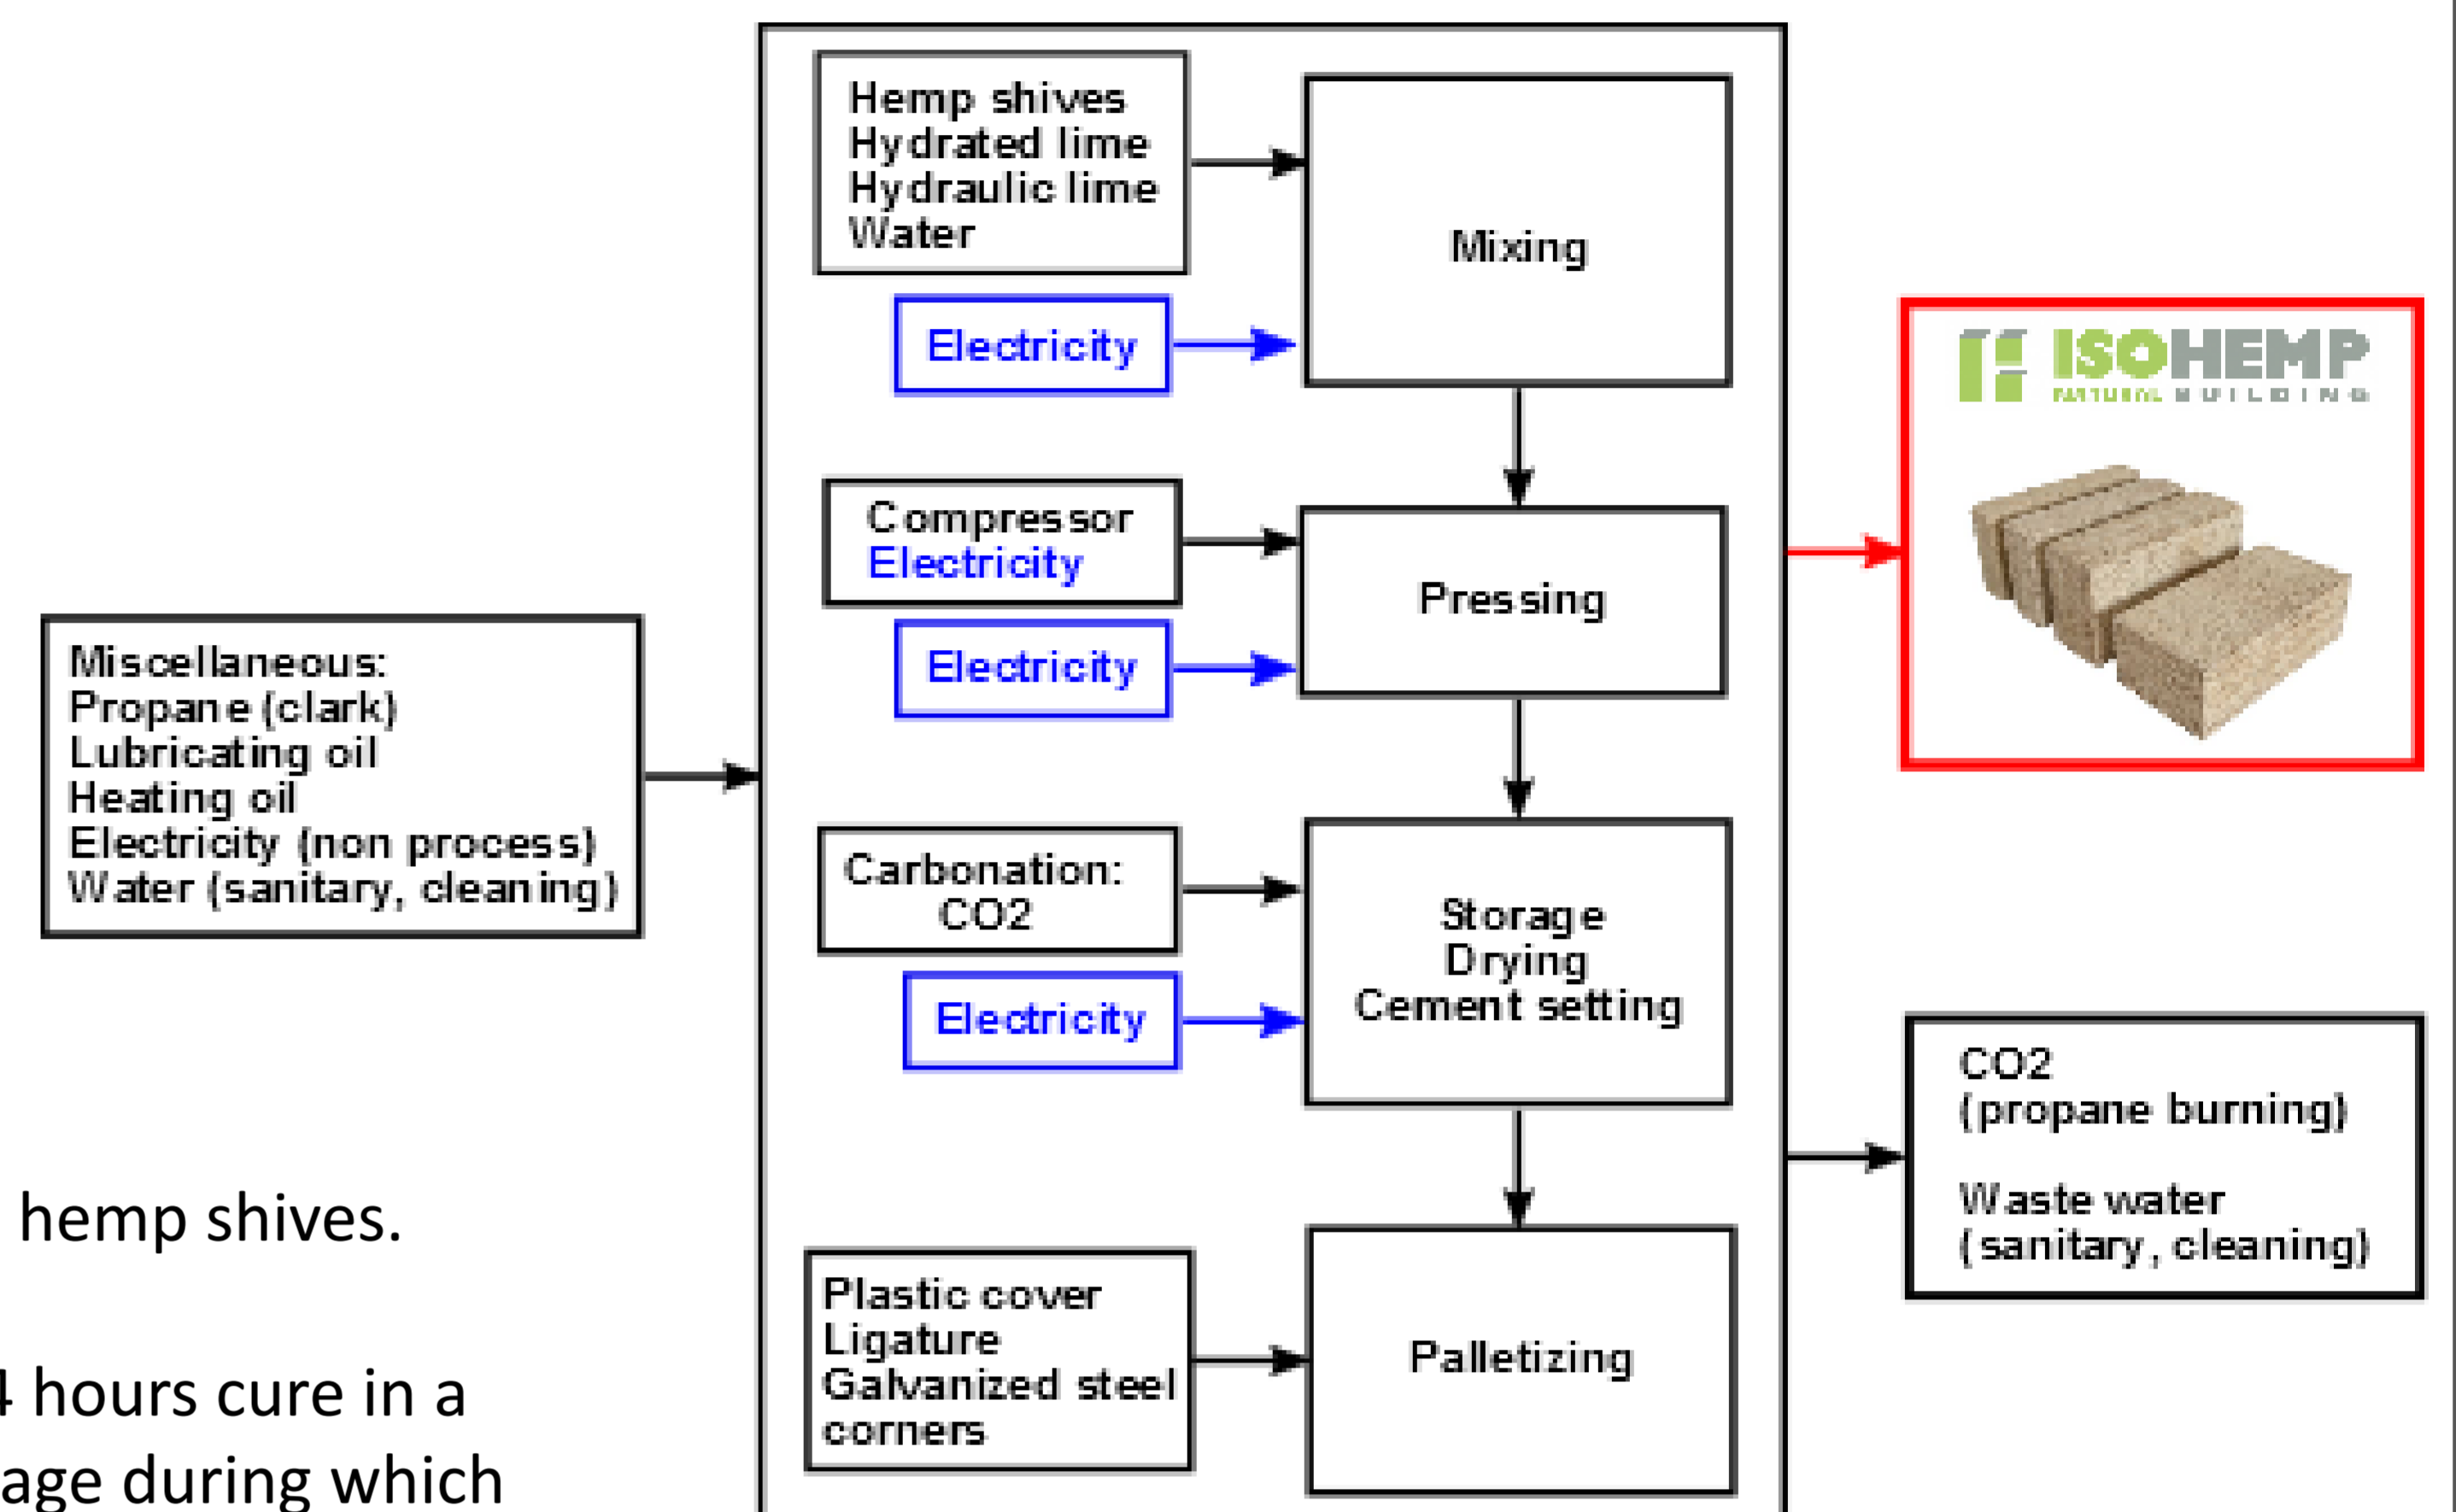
hemp shives.

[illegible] hours cure in a
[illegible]age during which

Miscellaneous:
Propane (clark)
Lubricating oil
Heating oil
Electricity (non process)
Water (sanitary, cleaning)

Hemp shives
Hydrated lime
Hydraulic lime
Water

Electricity

Mixing

Compressor
Electricity

Electricity

Pressing

Carbonation:
CO2

Electricity

Storage
Drying
Cement setting

Plastic cover
Ligature
Galvanized steel corners

Palletizing

ISOHEMP
NATURAL BUILDING

CO2
(propane burning)

Waste water
(sanitary, cleaning)